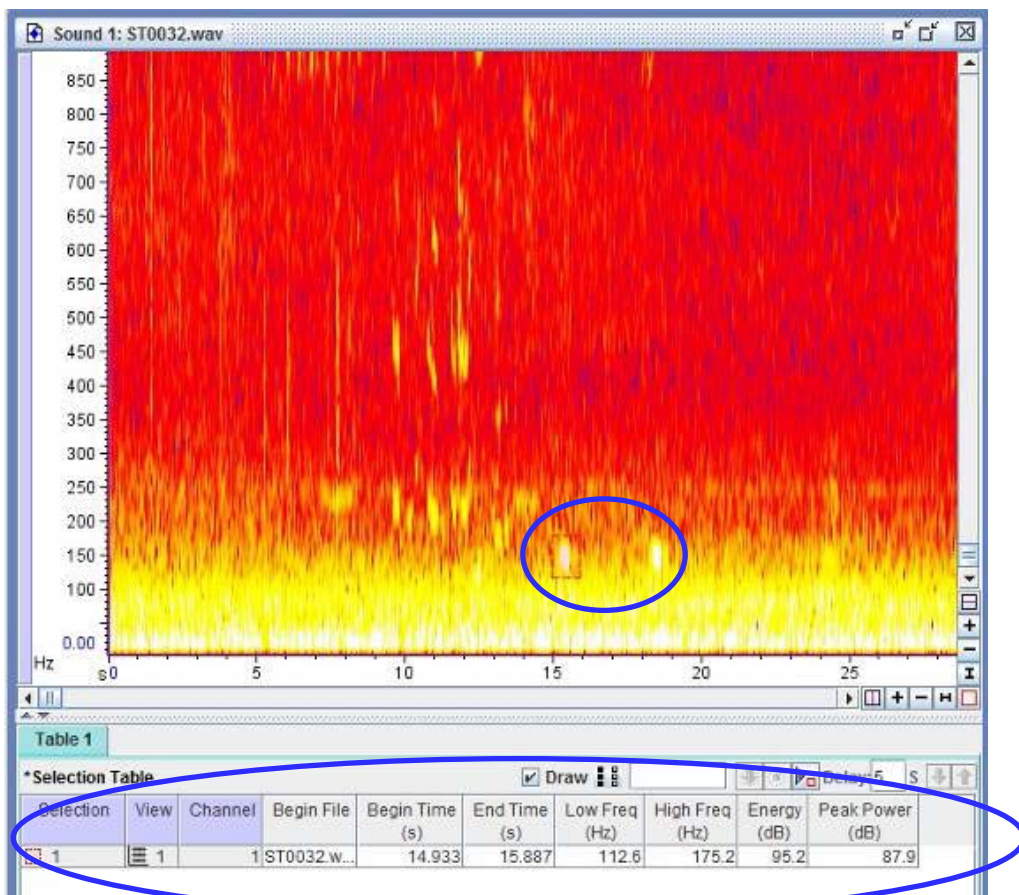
Sound 1: ST0032.wav

850
800
750
700
650
600
550
500
450
400
350
300
250
200
150
100
0.00
Hz
s0
5
10
15
20
25

Table 1

*Selection Table
Draw
Delay 5 s

| Selection | View | Channel | Begin File | Begin Time (s) | End Time (s) | Low Freq (Hz) | High Freq (Hz) | Energy (dB) | Peak Power (dB) |
|---|---|---|---|---|---|---|---|---|---|
| 1 | 1 | 1 | ST0032.w... | 14.933 | 15.887 | 112.6 | 175.2 | 95.2 | 87.9 |